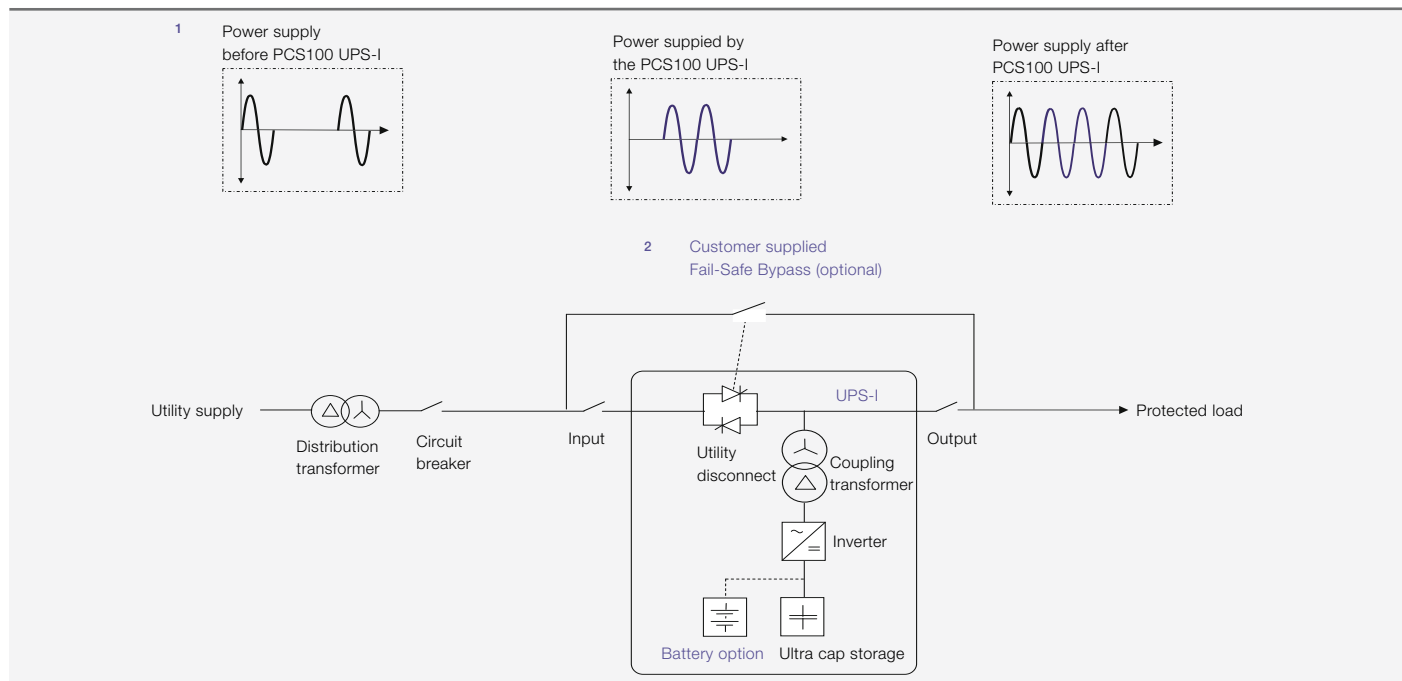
1 Power supply before PCS100 UPS-I

Power suppied by the PCS100 UPS-I

Power supply after PCS100 UPS-I

2 Customer supplied Fail-Safe Bypass (optional)

Utility supply

Distribution transformer

Circuit breaker

Input

UPS-I

Utility disconnect

Coupling transformer

Inverter

Battery option

Ultra cap storage

Output

Protected load